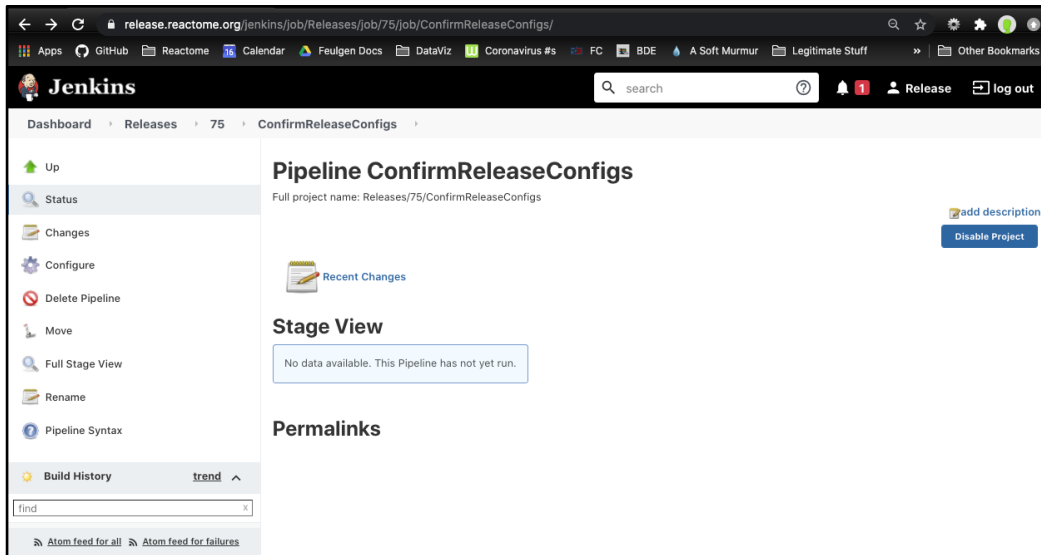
release.reactome.org/jenkins/job/Releases/job/75/job/ConfirmReleaseConfigs/

Apps GitHub Reactome 16 Calendar Feulgen Docs DataViz Coronavirus #s FC BDE A Soft Murmur Legitimate Stuff » Other Bookmarks

Jenkins

search

1 Release log out

Dashboard › Releases › 75 › ConfirmReleaseConfigs ›

Up

Status

Changes

Configure

Delete Pipeline

Move

Full Stage View

Rename

Pipeline Syntax

Build History trend

find

Atom feed for all Atom feed for failures

Pipeline ConfirmReleaseConfigs

Full project name: Releases/75/ConfirmReleaseConfigs

add description

Disable Project

Recent Changes

Stage View

No data available. This Pipeline has not yet run.

Permalinks